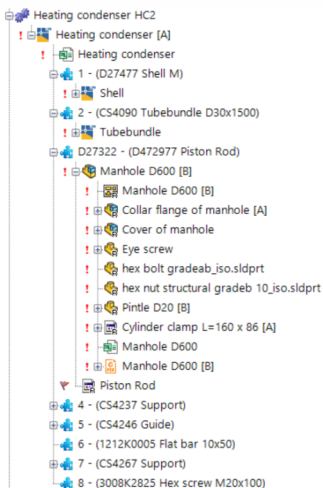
Heating condenser HC2
! Heating condenser [A]
! Heating condenser
! 1 - (D27477 Shell M)
! Shell
! 2 - (CS4090 Tubebundle D30x1500)
! Tubebundle
! D27322 - (D472977 Piston Rod)
! Manhole D600 [B]
! Manhole D600 [B]
! Collar flange of manhole [A]
! Cover of manhole
! Eye screw
! hex bolt gradeab_iso.sldprt
! hex nut structural gradeb 10_iso.sldprt
! Pintle D20 [B]
! Cylinder clamp L=160 x 86 [A]
! Manhole D600
! Manhole D600 [B]
Piston Rod
4 - (CS4237 Support)
5 - (CS4246 Guide)
6 - (1212K0005 Flat bar 10x50)
7 - (CS4267 Support)
8 - (3008K2825 Hex screw M20x100)